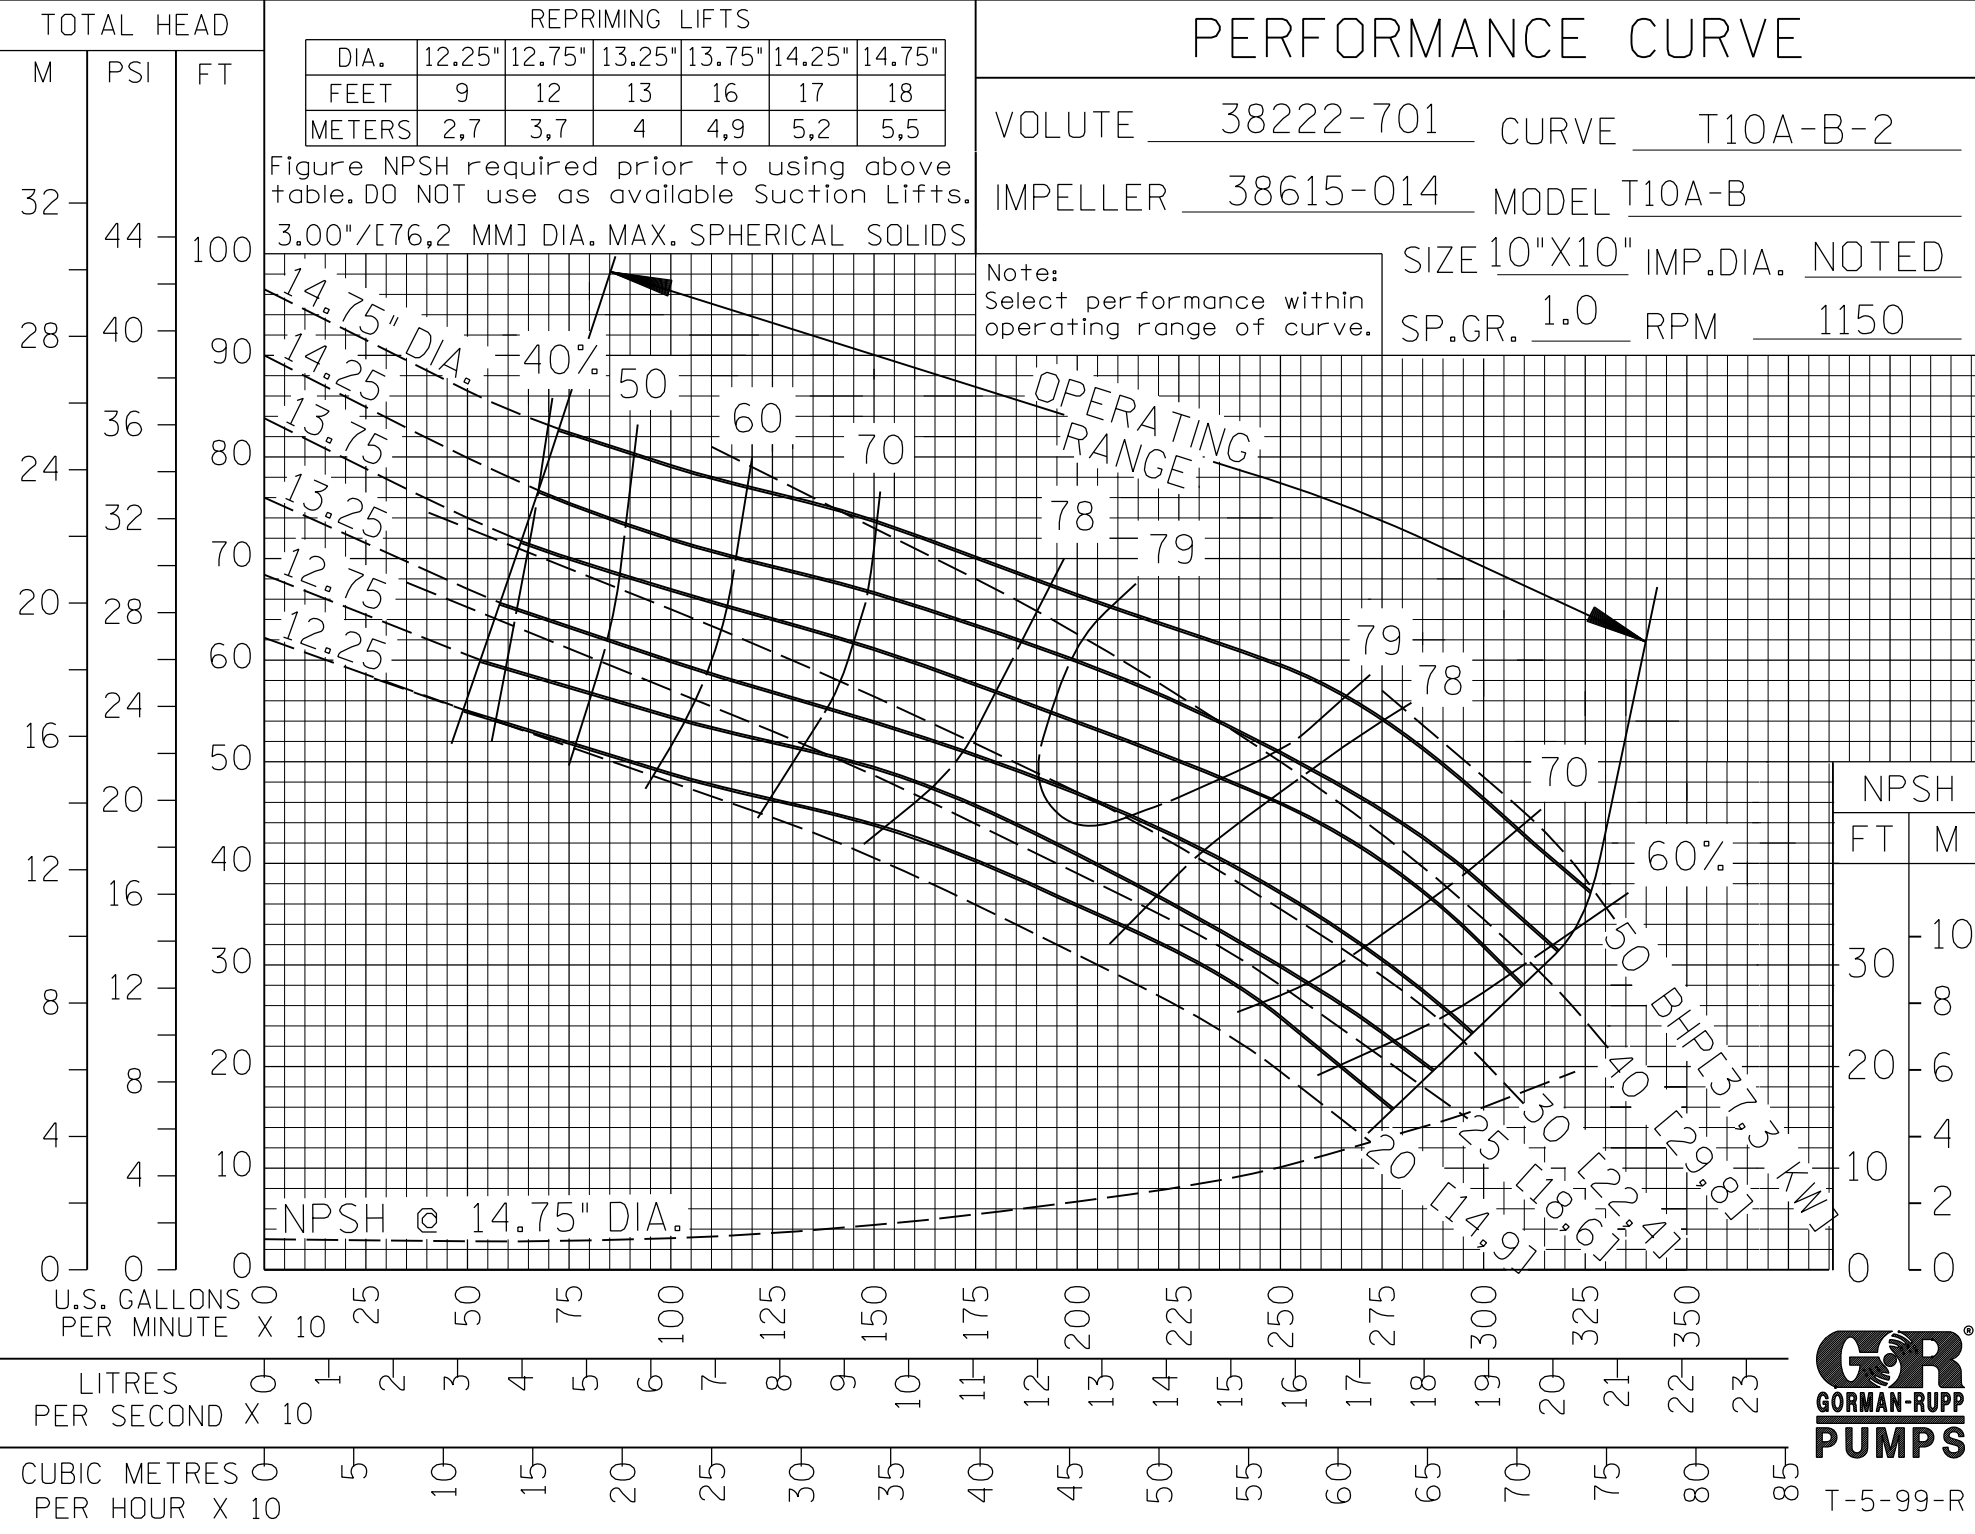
TOTAL HEAD

M PSI FT

REPRIMING LIFTS

| DIA. | 12.25" | 12.75" | 13.25" | 13.75" | 14.25" | 14.75" |
|---|---|---|---|---|---|---|
| FEET | 9 | 12 | 13 | 16 | 17 | 18 |
| METERS | 2,7 | 3,7 | 4 | 4,9 | 5,2 | 5,5 |

Figure NPSH required prior to using above table. DO NOT use as available Suction Lifts.

3.00"/[76,2 MM] DIA. MAX. SPHERICAL SOLIDS

PERFORMANCE CURVE

VOLUTE 38222-701 CURVE T10A-B-2

IMPELLER 38615-014 MODEL T10A-B

SIZE 10"X10" IMP.DIA. NOTED

SP.GR. 1.0 RPM 1150

Note:
Select performance within operating range of curve.

32 28 24 20 16 12 8 4 0

44 40 36 32 28 24 20 16 12 8 4 0

100 90 80 70 60 50 40 30 20 10 0

14.75" DIA. 14.25 13.75 13.25 12.75 12.25

40% 50 60 70 78 79 79 78 70 60%

OPERATING RANGE

50 BHP[37,3 KW] 40 [29,8] 30 [22,4] 25 [18,6] 20 [14,9]

NPSH @ 14.75" DIA.

NPSH
FT M
30 20 10 0
10 8 6 4 2 0

U.S. GALLONS PER MINUTE X 10 0 25 50 75 100 125 150 175 200 225 250 275 300 325 350

LITRES PER SECOND X 10 0 1 2 3 4 5 6 7 8 9 10 11 12 13 14 15 16 17 18 19 20 21 22 23

CUBIC METRES PER HOUR X 10 0 5 10 15 20 25 30 35 40 45 50 55 60 65 70 75 80 85

GR GORMAN-RUPP PUMPS

T-5-99-R